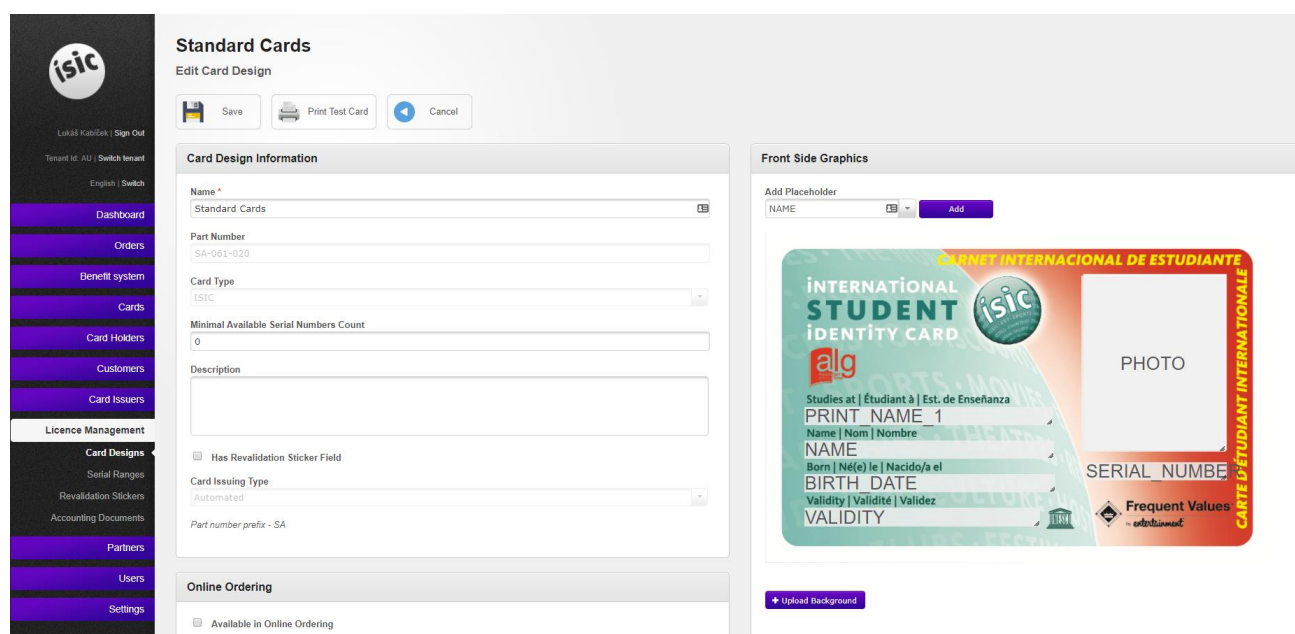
isic

Lukáš Kabíček | Sign Out

Tenant Id: AU | Switch tenant

English | Switch

Dashboard

Orders

Benefit system

Cards

Card Holders

Customers

Card Issuers

Licence Management

Card Designs

Serial Ranges

Revalidation Stickers

Accounting Documents

Partners

Users

Settings

Standard Cards

Edit Card Design

Save

Print Test Card

Cancel

Card Design Information

Name *

Standard Cards

Part Number

SA-061-020

Card Type

ISIC

Minimal Available Serial Numbers Count

0

Description

Has Revalidation Sticker Field

Card Issuing Type

Automated

Part number prefix - SA

Online Ordering

Available in Online Ordering

Front Side Graphics

Add Placeholder

NAME

Add

CARNET INTERNACIONAL DE ESTUDIANTE

INTERNATIONAL STUDENT IDENTITY CARD

isic

alg

CARTE D'ÉTUDIANT INTERNATIONALE

PHOTO

Studies at | Étudiant à | Est. de Enseñanza

PRINT_NAME_1

Name | Nom | Nombre

NAME

Born | Né(e) le | Nacido/a el

BIRTH_DATE

Validity | Validité | Validez

VALIDITY

SERIAL_NUMBER

Frequent Values

entertainment

+ Upload Background